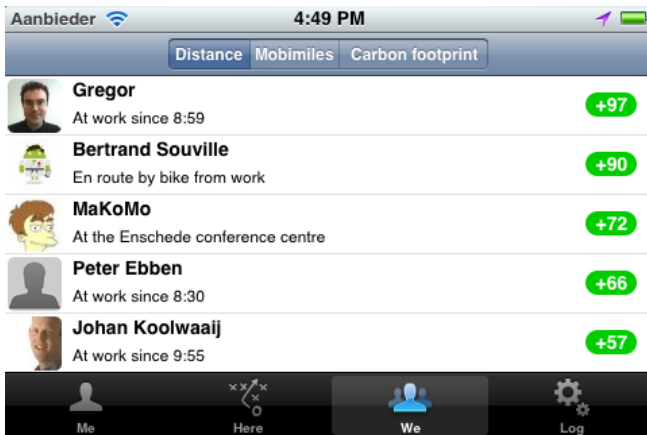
Aanbieder 4:49 PM

Distance Mobimiles Carbon footprint

Gregor
At work since 8:59
+97

Bertrand Souville
En route by bike from work
+90

MaKoMo
At the Enschede conference centre
+72

Peter Ebben
At work since 8:30
+66

Johan Koolwaaij
At work since 9:55
+57

Me Here We Log